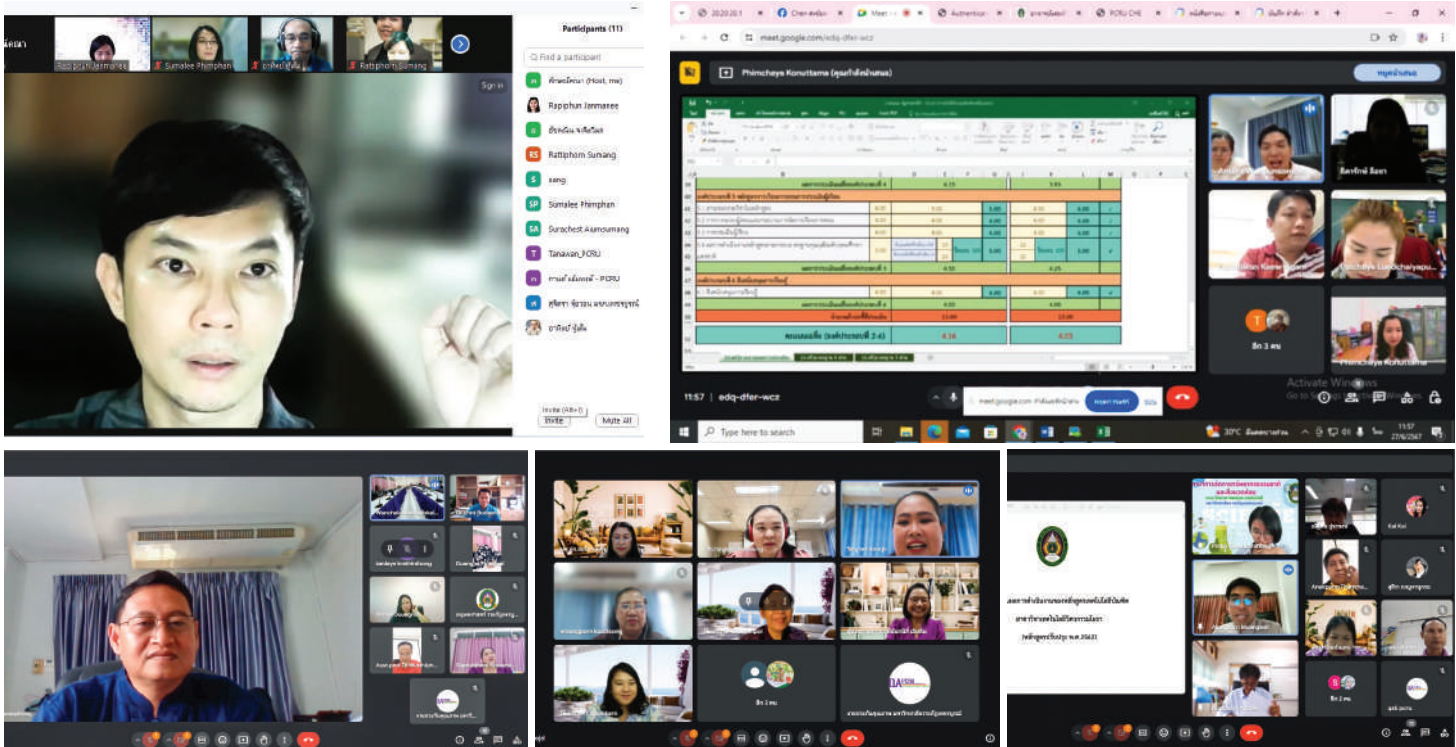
Rapiphun Janmanee
Sumalee Phimphan
Rattiphorn Sumang
Sign in
Participants (11)
Find a participant
Rapiphun Janmanee
Rattiphorn Sumang
sang
Sumalee Phimphan
Surachest Aumsumang
Tanawan_PCRU
Invite (Alt+I)
Invite
Mute All

meet.google.com/edq-dfer-wcz
Phimchaya Konuttama
11:57 | edq-dfer-wcz
Activate Windows
Go to Settings to activate Windows.
Type here to search
30°C
11:57
27/6/2567
Phimchaya Konuttama
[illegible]

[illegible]